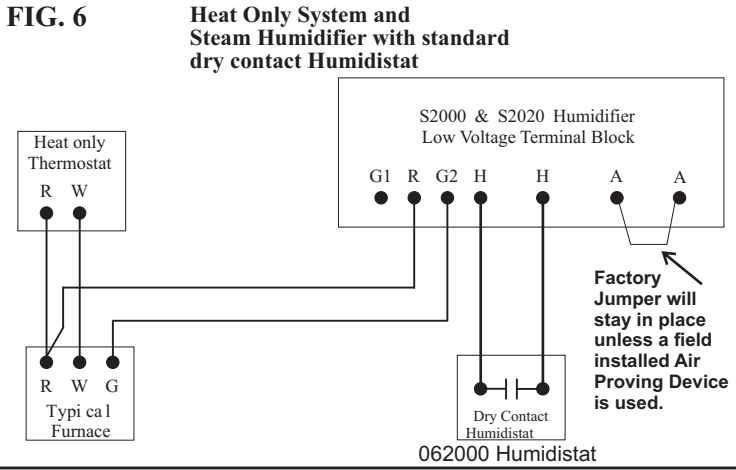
FIG. 6

Heat Only System and Steam Humidifier with standard dry contact Humidistat

S2000 & S2020 Humidifier
Low Voltage Terminal Block

G1 R G2 H H A A

Heat only
Thermostat

R W

Factory Jumper will stay in place unless a field installed Air Proving Device is used.

R W G
Typi ca l
Furnace

Dry Contact
Humidistat

062000 Humidistat